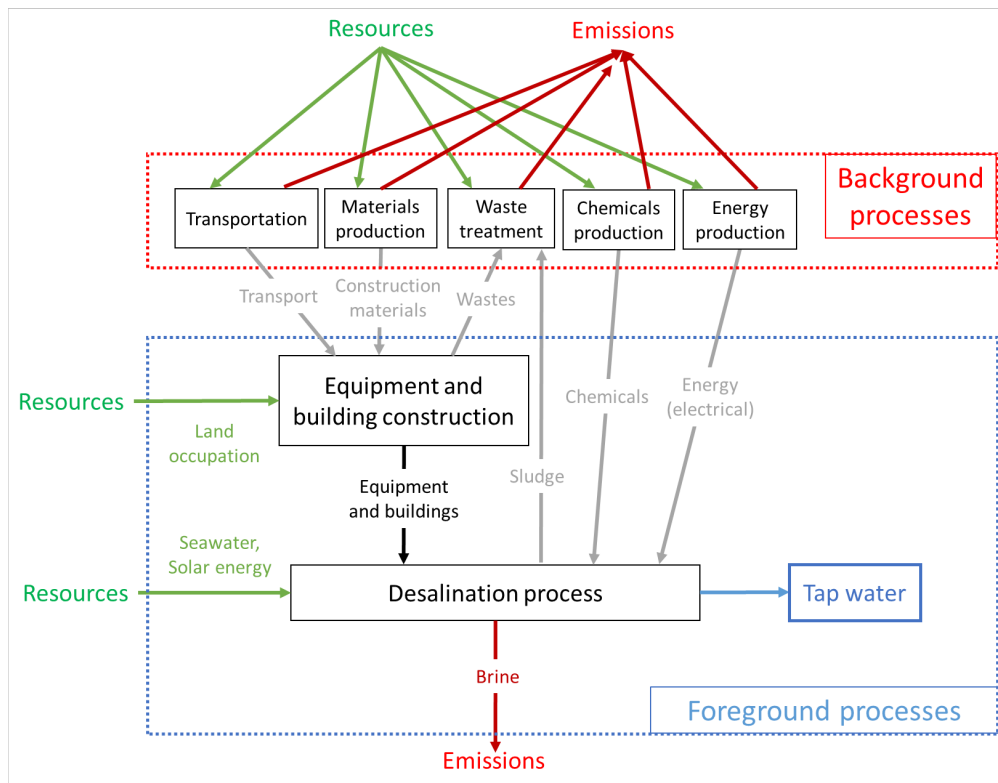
Resources

Emissions

Transportation

Materials production

Waste treatment

Chemicals production

Energy production

Background processes

Transport

Construction materials

Wastes

Resources

Land occupation

Equipment and building construction

Chemicals

Energy (electrical)

Sludge

Equipment and buildings

Seawater, Solar energy

Resources

Desalination process

Tap water

Brine

Foreground processes

Emissions